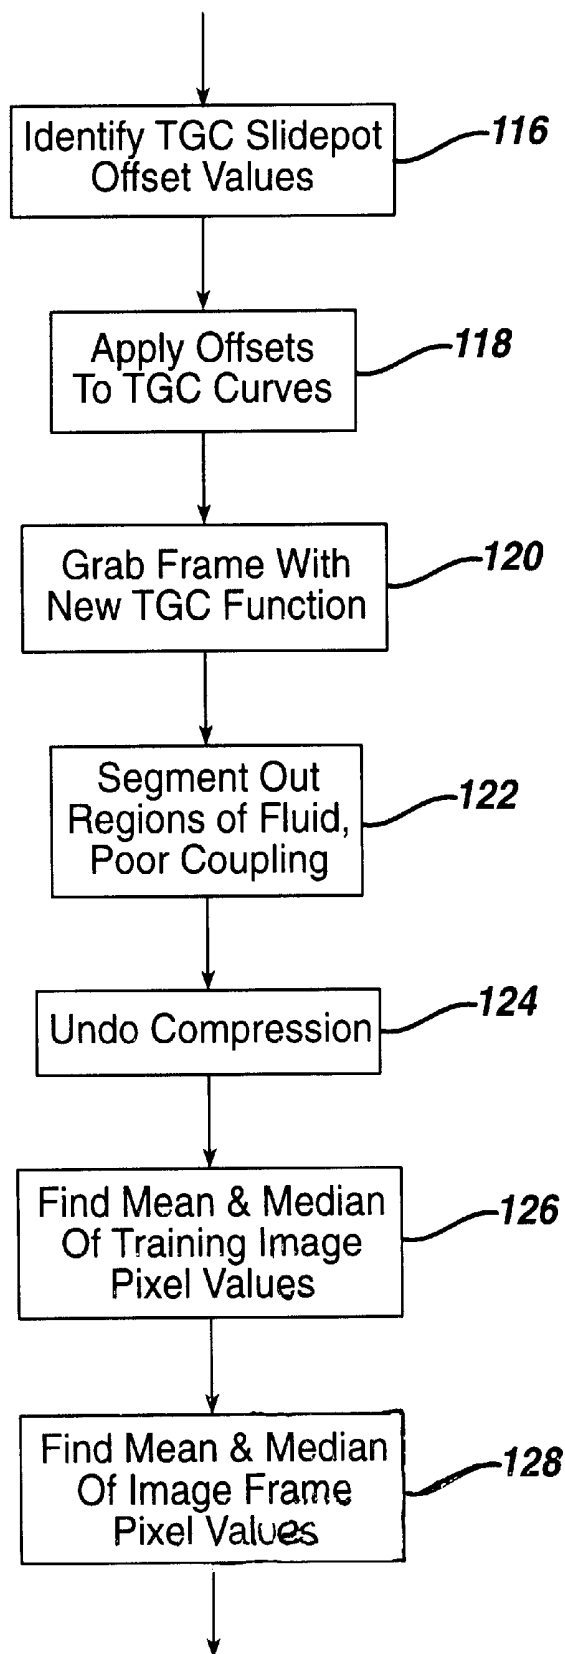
Identify TGC Slidepot Offset Values

116

Apply Offsets To TGC Curves

118

Grab Frame With New TGC Function

120

Segment Out Regions of Fluid, Poor Coupling

122

Undo Compression

124

Find Mean & Median Of Training Image Pixel Values

126

Find Mean & Median Of Image Frame Pixel Values

128